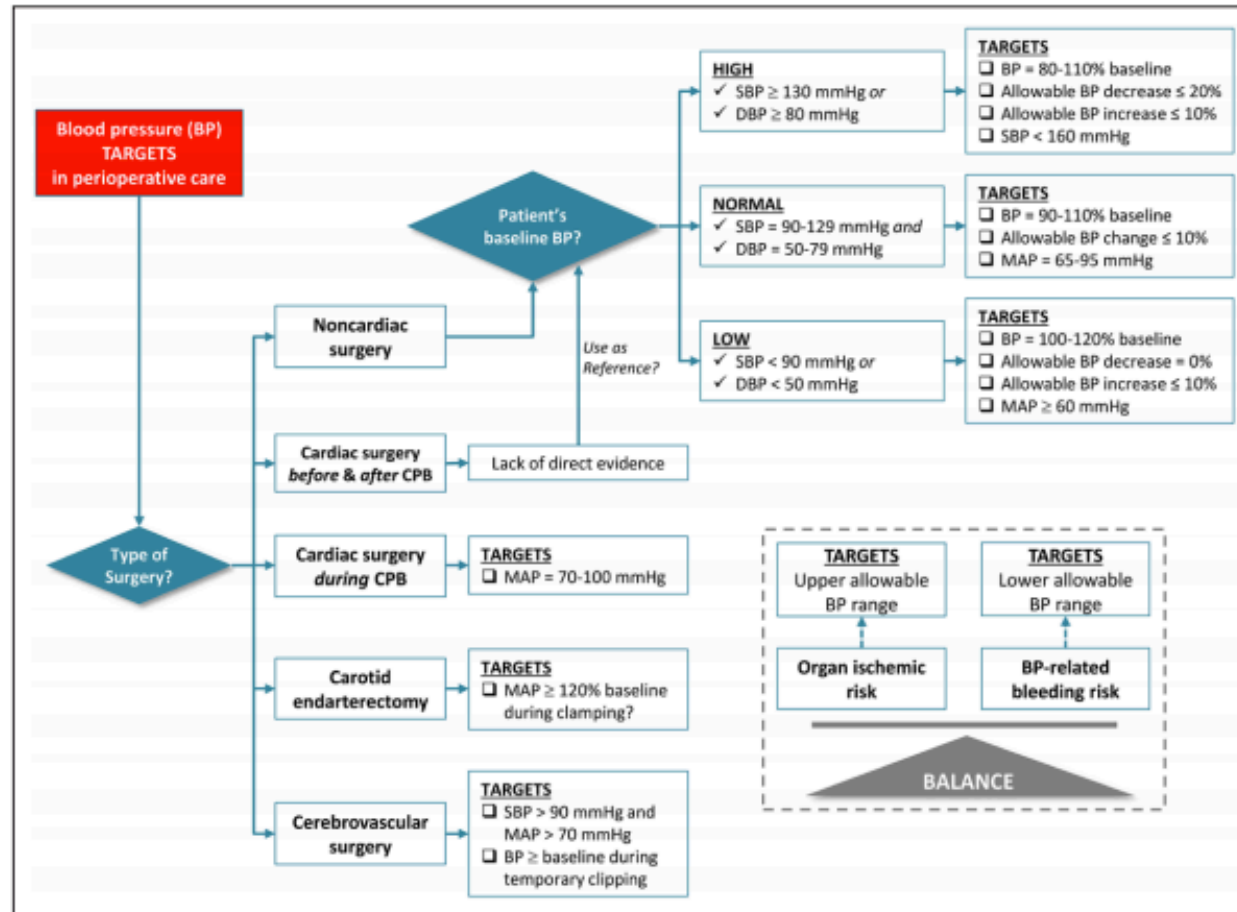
Blood pressure (BP) TARGETS in perioperative care

Patient's baseline BP?

HIGH
✓ SBP ≥ 130 mmHg *or*
✓ DBP ≥ 80 mmHg

TARGETS
❑ BP = 80-110% baseline
❑ Allowable BP decrease ≤ 20%
❑ Allowable BP increase ≤ 10%
❑ SBP < 160 mmHg

NORMAL
✓ SBP = 90-129 mmHg *and*
✓ DBP = 50-79 mmHg

TARGETS
❑ BP = 90-110% baseline
❑ Allowable BP change ≤ 10%
❑ MAP = 65-95 mmHg

LOW
✓ SBP < 90 mmHg *or*
✓ DBP < 50 mmHg

TARGETS
❑ BP = 100-120% baseline
❑ Allowable BP decrease = 0%
❑ Allowable BP increase ≤ 10%
❑ MAP ≥ 60 mmHg

Noncardiac surgery

Use as Reference?

Cardiac surgery *before* & *after* CPB

Lack of direct evidence

Type of Surgery?

Cardiac surgery *during* CPB

TARGETS
❑ MAP = 70-100 mmHg

Carotid endarterectomy

TARGETS
❑ MAP ≥ 120% baseline during clamping?

Cerebrovascular surgery

TARGETS
❑ SBP > 90 mmHg and MAP > 70 mmHg
❑ BP ≥ baseline during temporary clipping

TARGETS
Upper allowable BP range

TARGETS
Lower allowable BP range

Organ ischemic risk

BP-related bleeding risk

BALANCE